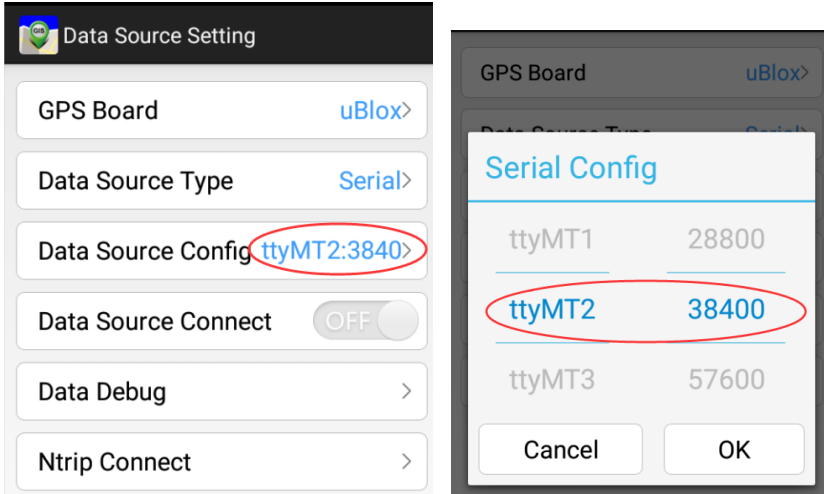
GIS Data Source Setting

GPS Board uBlox>

Data Source Type Serial>

Data Source Config ttyMT2:3840>

Data Source Connect OFF

Data Debug >

Ntrip Connect >

GPS Board uBlox>

Data Source Type Serial>

Serial Config

ttyMT1 28800

ttyMT2 38400

ttyMT3 57600

Cancel OK